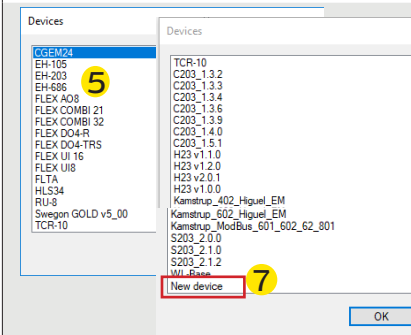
Devices

CGEM24
EH-105
EH-203
EH-686
FLEX AO8
FLEX COMBI 21
FLEX COMBI 32
FLEX DO4-R
FLEX DO4-TRS
FLEX UI 16
FLEX UI8
FLTA
HLS34
RU-8
Swegon GOLD v5_00
TCR-10

5

Devices

TCR-10
C203_1.3.2
C203_1.3.3
C203_1.3.4
C203_1.3.6
C203_1.3.9
C203_1.4.0
C203_1.5.1
H23 v1.1.0
H23 v1.2.0
H23 v2.0.1
H23 v1.0.0
Kamstrup_402_Higuel_EM
Kamstrup_602_Higuel_EM
Kamstrup_ModBus_601_602_62_801
S203_2.0.0
S203_2.1.0
S203_2.1.2
WL-Base
New device

7

OK